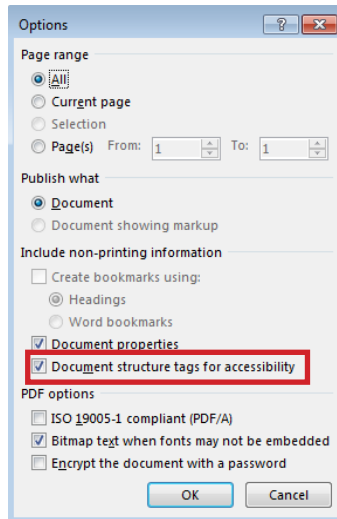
Options

?

Page range

All

Current page

Selection

Page(s) From: 1 To: 1

Publish what

Document

Document showing markup

Include non-printing information

Create bookmarks using:

Headings

Word bookmarks

Document properties

Document structure tags for accessibility

PDF options

ISO 19005-1 compliant (PDF/A)

Bitmap text when fonts may not be embedded

Encrypt the document with a password

OK

Cancel